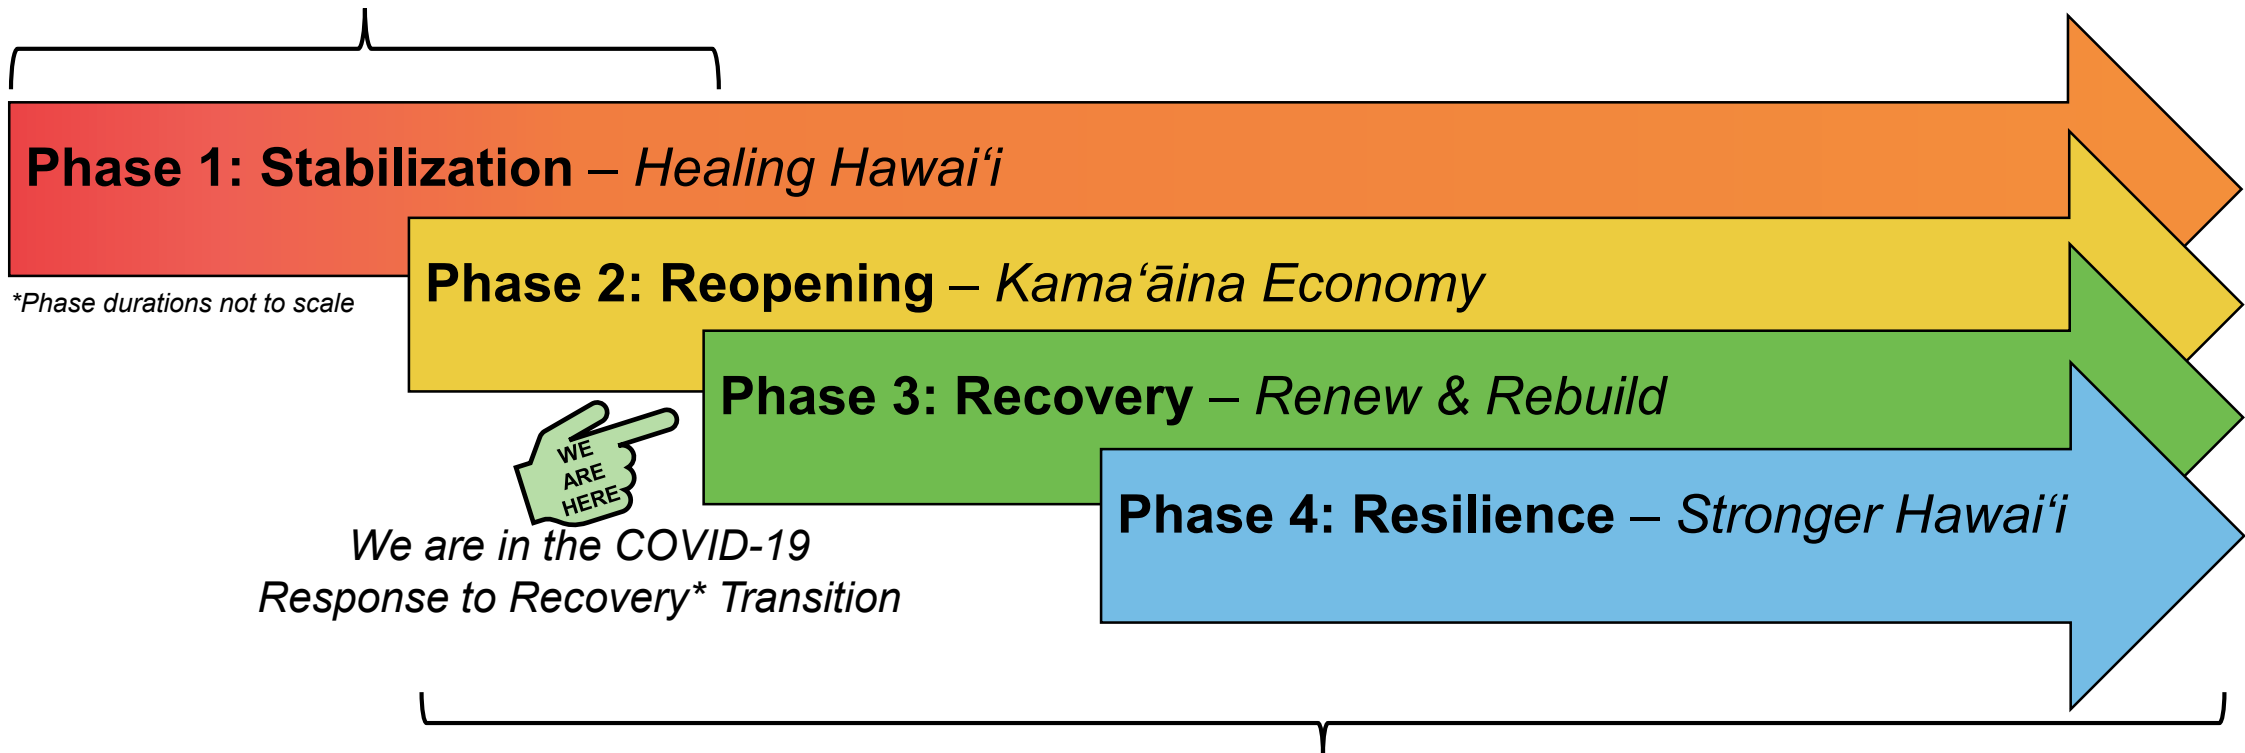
Phase 1: Stabilization – Healing Hawaiʻi

*Phase durations not to scale

Phase 2: Reopening – Kamaʻāina Economy

Phase 3: Recovery – Renew & Rebuild

WE ARE HERE

Phase 4: Resilience – Stronger Hawaiʻi

We are in the COVID-19 Response to Recovery* Transition